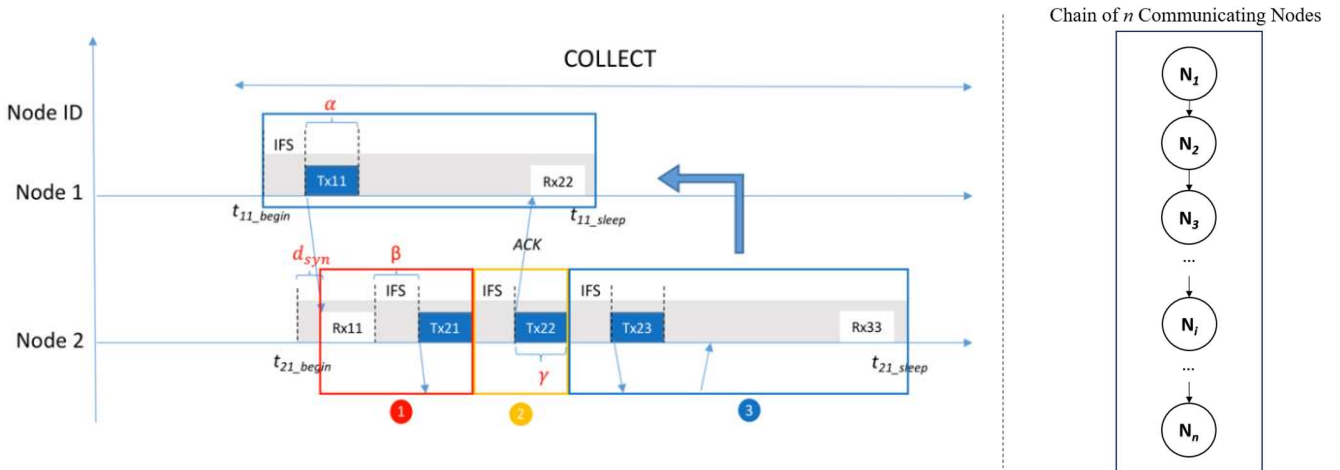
COLLECT

Node ID

$\alpha$

IFS

Tx11

Rx22

Node 1

$t_{11\_begin}$

$t_{11\_sleep}$

ACK

$d_{syn}$

β

IFS

IFS

IFS

Rx11

Tx21

Tx22

Tx23

Rx33

Node 2

$t_{21\_begin}$

$\gamma$

$t_{21\_sleep}$

1

2

3

Chain of $n$ Communicating Nodes

$N_1$

$N_2$

$N_3$

...

$N_i$

...

$N_n$